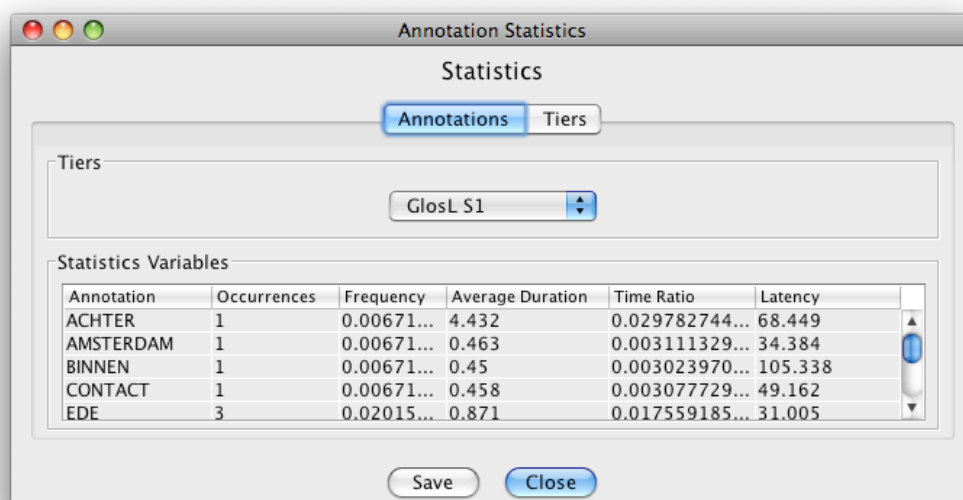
Annotation Statistics

Statistics

Annotations | Tiers

Tiers

GlosL S1

Statistics Variables

| Annotation | Occurrences | Frequency | Average Duration | Time Ratio | Latency |
|---|---|---|---|---|---|
| ACHTER | 1 | 0.00671... | 4.432 | 0.029782744... | 68.449 |
| AMSTERDAM | 1 | 0.00671... | 0.463 | 0.003111329... | 34.384 |
| BINNEN | 1 | 0.00671... | 0.45 | 0.003023970... | 105.338 |
| CONTACT | 1 | 0.00671... | 0.458 | 0.003077729... | 49.162 |
| EDE | 3 | 0.02015... | 0.871 | 0.017559185... | 31.005 |

Save | Close